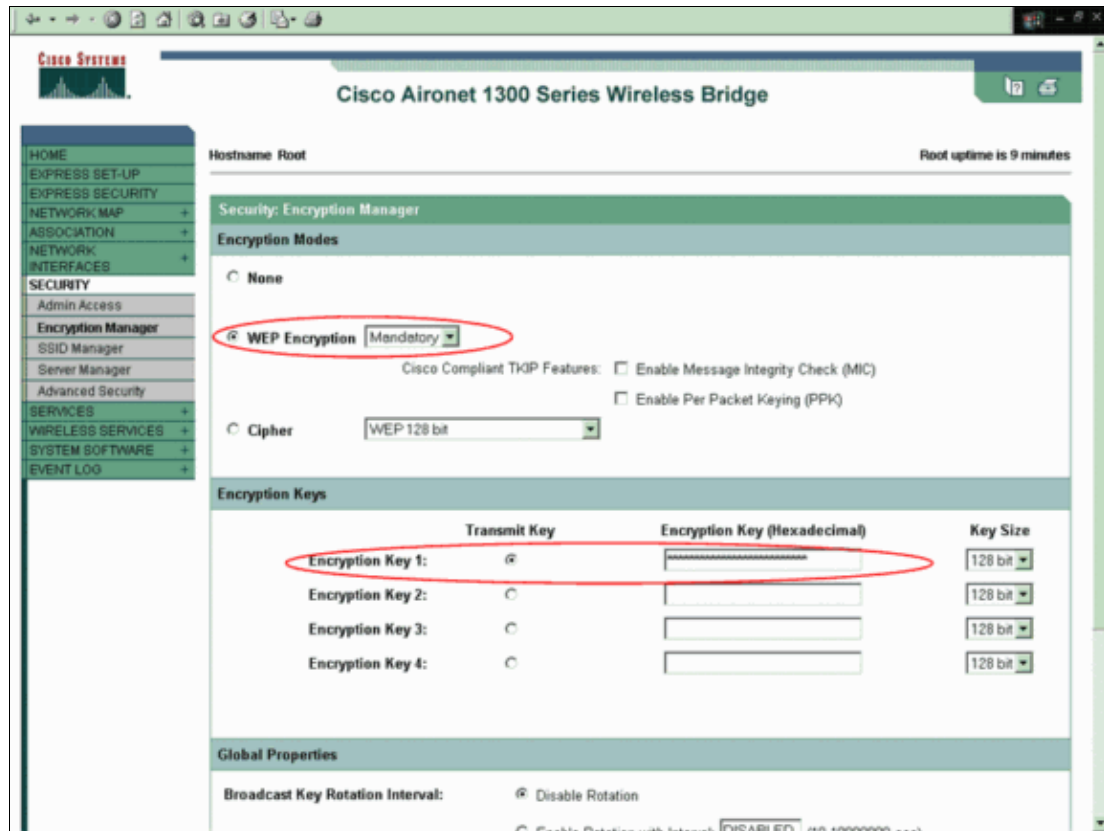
Cisco Systems

Cisco Aironet 1300 Series Wireless Bridge

HOME
EXPRESS SET-UP
EXPRESS SECURITY
NETWORK MAP +
ASSOCIATION +
NETWORK INTERFACES +
SECURITY
Admin Access
Encryption Manager
SSID Manager
Server Manager
Advanced Security
SERVICES +
WIRELESS SERVICES +
SYSTEM SOFTWARE +
EVENT LOG +

Hostname Root

Root uptime is 9 minutes

Security: Encryption Manager

Encryption Modes

None

WEP Encryption Mandatory

Cisco Compliant TKIP Features: Enable Message Integrity Check (MIC)

Enable Per Packet Keying (PPK)

Cipher WEP 128 bit

Encryption Keys

| | Transmit Key | Encryption Key (Hexadecimal) | Key Size |
|---|---|---|---|
| Encryption Key 1: | | ************************** | 128 bit |
| Encryption Key 2: | | | 128 bit |
| Encryption Key 3: | | | 128 bit |
| Encryption Key 4: | | | 128 bit |

Global Properties

Broadcast Key Rotation Interval: Disable Rotation

Enable Rotation with Interval: DISABLED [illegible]